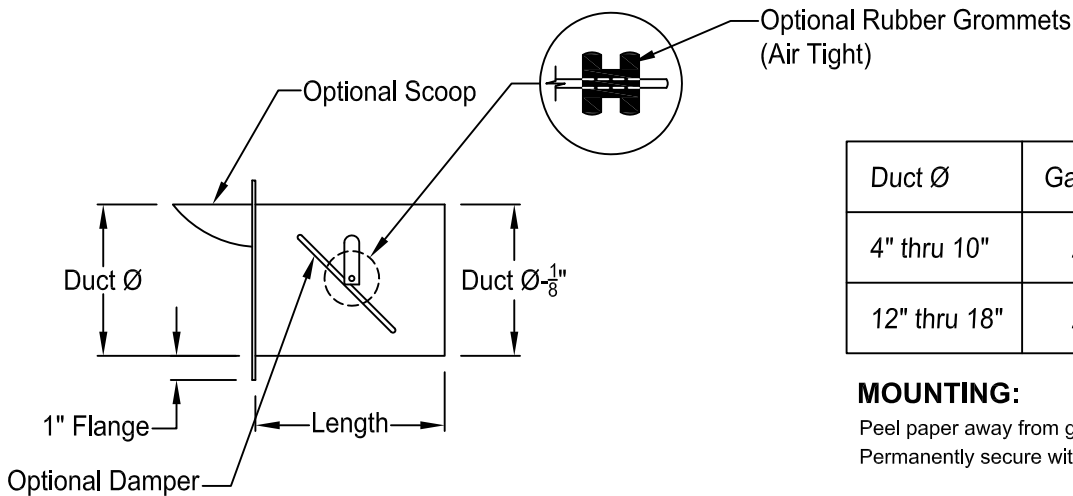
Optional Rubber Grommets (Air Tight)

Optional Scoop

Duct Ø

Duct Ø-$\frac{1}{8}$"

1" Flange

Length

Optional Damper

| Duct Ø | Ga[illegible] |
|---|---|
| 4" thru 10" | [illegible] |
| 12" thru 18" | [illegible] |

MOUNTING:

Peel paper away from g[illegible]
Permanently secure wit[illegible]